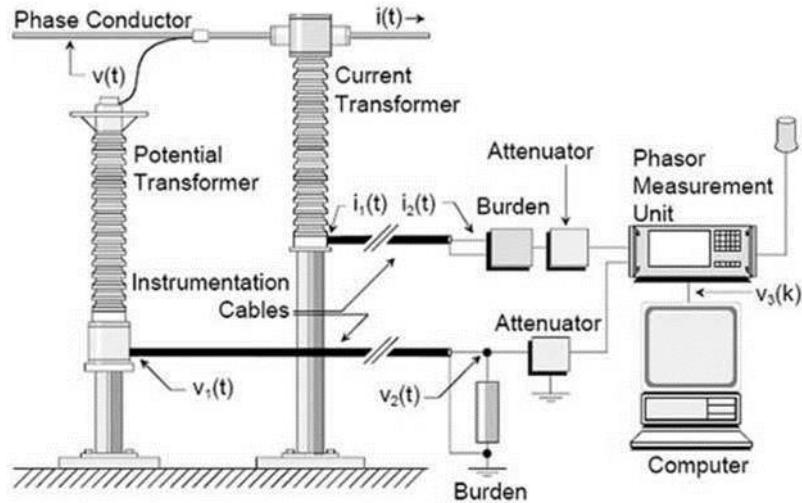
Phase Conductor

i(t) →

v(t)

Current Transformer

Potential Transformer

Attenuator

Phasor Measurement Unit

$i_1(t)$

$i_2(t)$

Burden

Instrumentation Cables

$v_3(k)$

Attenuator

$v_1(t)$

$v_2(t)$

Computer

Burden